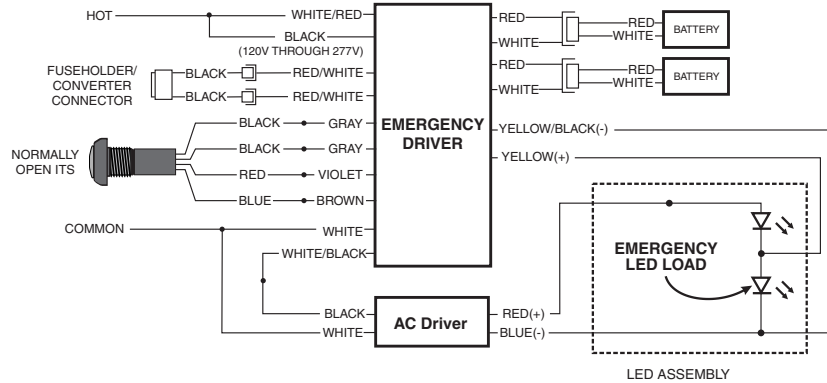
HOT
WHITE/RED
BLACK
(120V THROUGH 277V)
RED
WHITE
RED
WHITE
BATTERY
RED
WHITE
RED
WHITE
BATTERY
FUSEHOLDER/
CONVERTER
CONNECTOR
BLACK
RED/WHITE
BLACK
RED/WHITE
NORMALLY
OPEN ITS
BLACK
GRAY
BLACK
GRAY
RED
VIOLET
BLUE
BROWN
EMERGENCY
DRIVER
YELLOW/BLACK(-)
YELLOW(+)
COMMON
WHITE
WHITE/BLACK
EMERGENCY
LED LOAD
BLACK
WHITE
AC Driver
RED(+)
BLUE(-)
LED ASSEMBLY